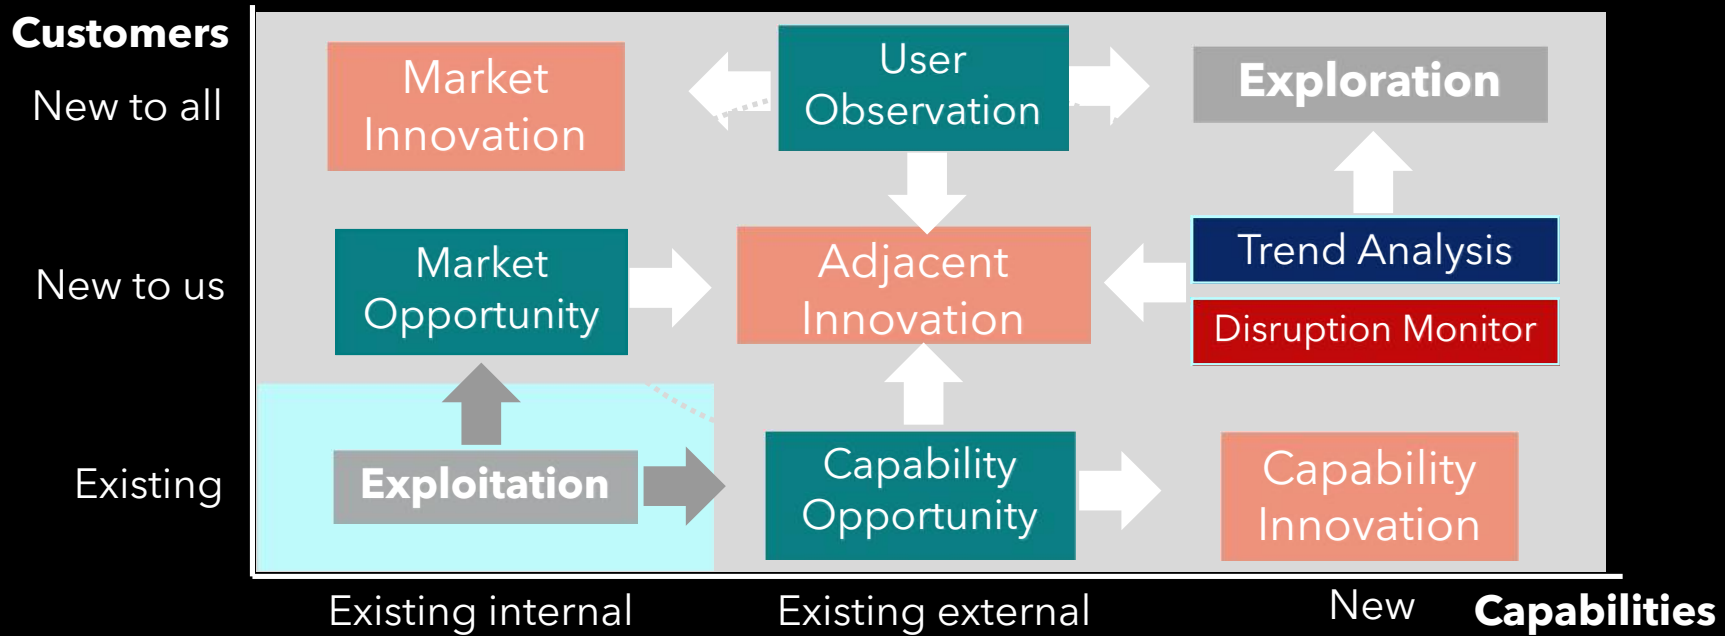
Customers

New to all

New to us

Existing

Market Innovation

User Observation

Exploration

Market Opportunity

Adjacent Innovation

Trend Analysis

Disruption Monitor

Exploitation

Capability Opportunity

Capability Innovation

Existing internal

Existing external

New

Capabilities